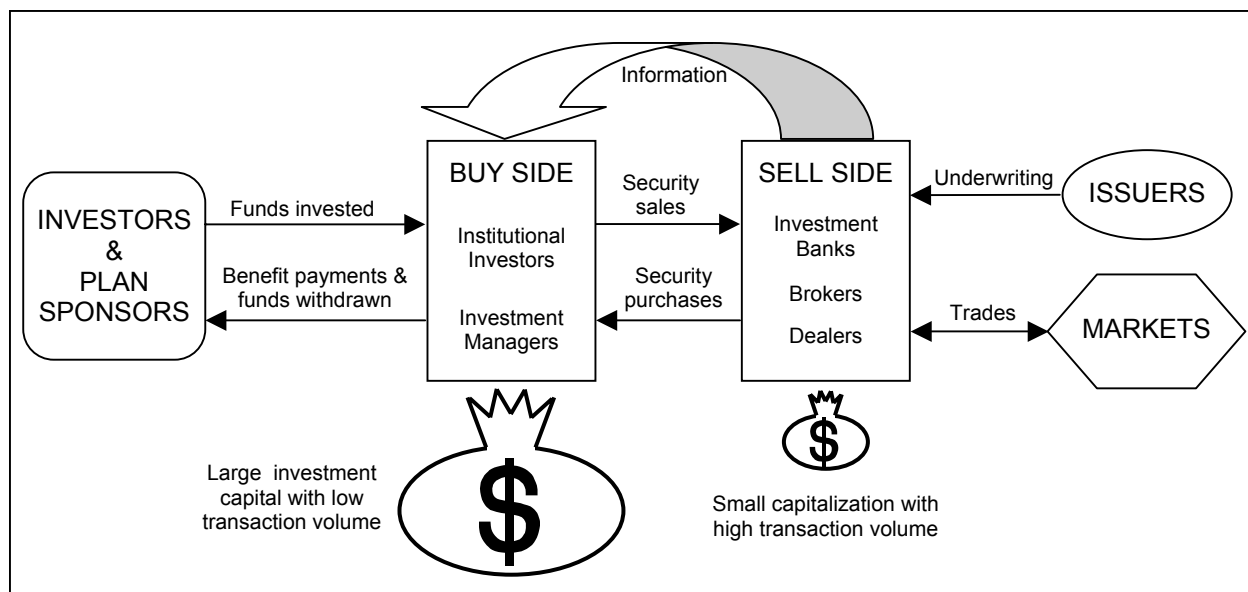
Information

INVESTORS
&
PLAN
SPONSORS

Funds invested

Benefit payments & funds withdrawn

BUY SIDE

Institutional Investors

Investment Managers

Security sales

Security purchases

SELL SIDE

Investment Banks

Brokers

Dealers

Underwriting

ISSUERS

Trades

MARKETS

$

Large investment capital with low transaction volume

$

Small capitalization with high transaction volume